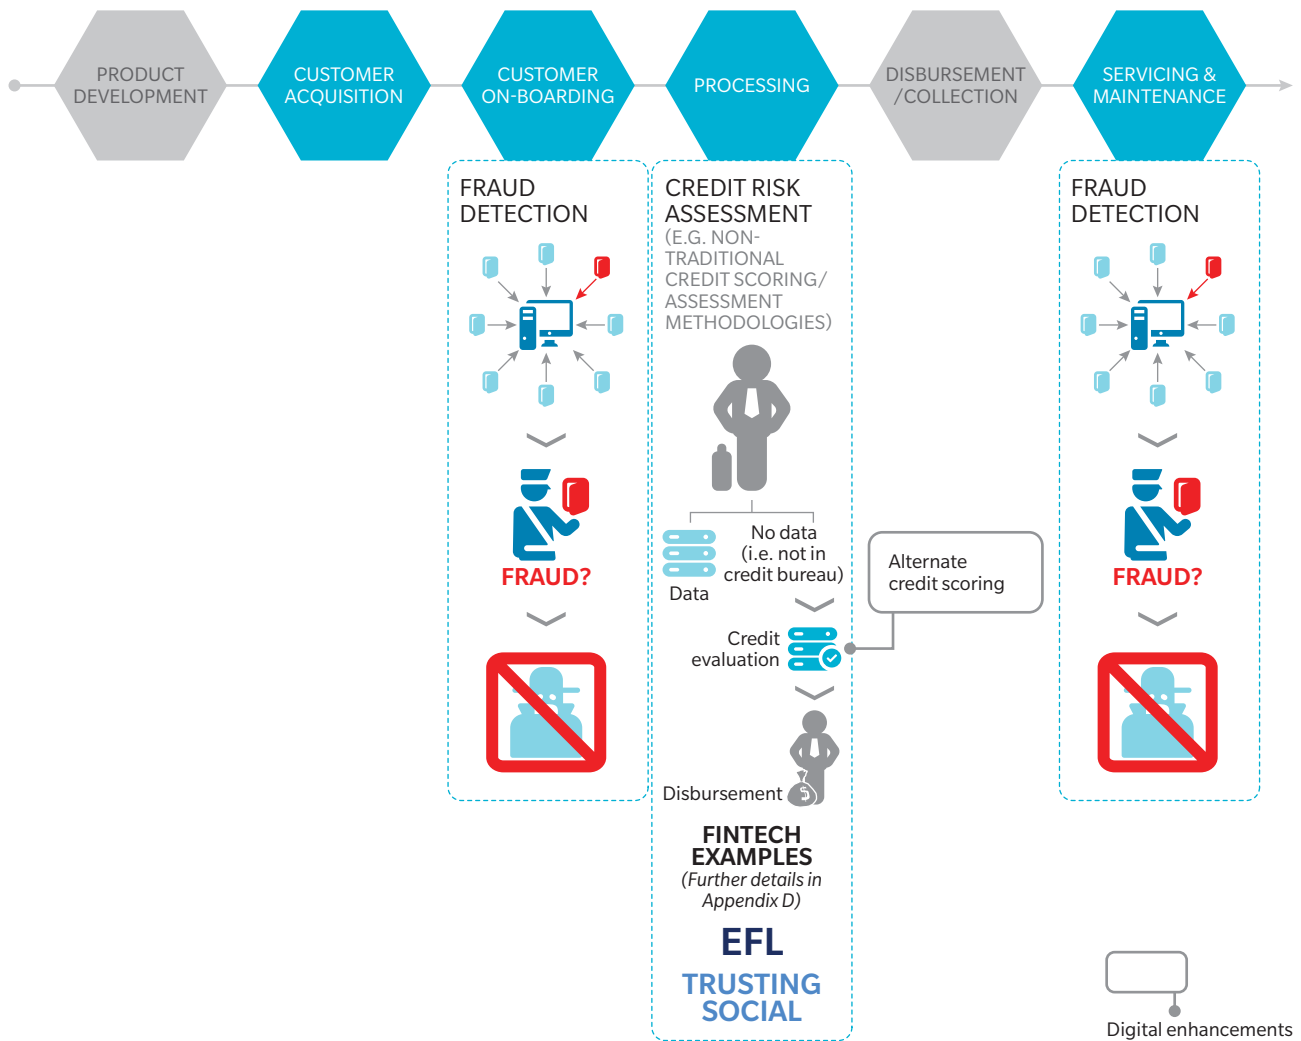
PRODUCT DEVELOPMENT

CUSTOMER ACQUISITION

CUSTOMER ON-BOARDING

PROCESSING

DISBURSEMENT /COLLECTION

SERVICING & MAINTENANCE

FRAUD DETECTION

FRAUD?

CREDIT RISK ASSESSMENT

(E.G. NON-TRADITIONAL CREDIT SCORING/ ASSESSMENT METHODOLOGIES)

Data

No data (i.e. not in credit bureau)

Credit evaluation

Alternate credit scoring

Disbursement

FINTECH EXAMPLES

(Further details in Appendix D)

EFL

TRUSTING SOCIAL

FRAUD DETECTION

FRAUD?

Digital enhancements